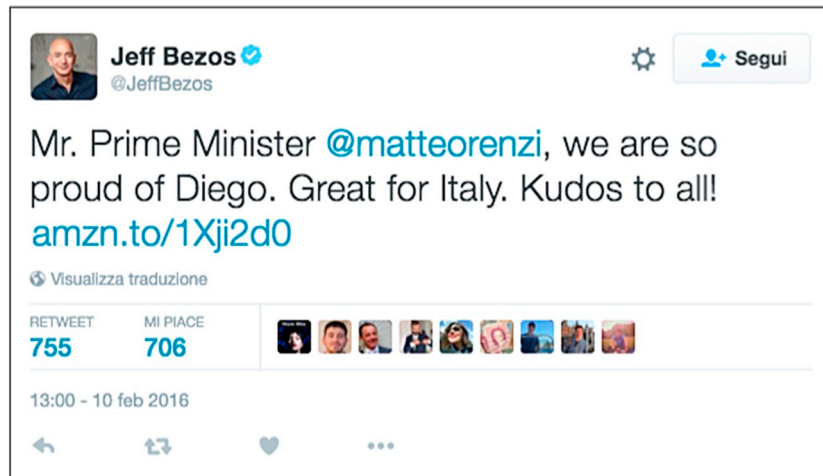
Jeff Bezos
@JeffBezos

Segui

Mr. Prime Minister @matteorenzi, we are so proud of Diego. Great for Italy. Kudos to all! amzn.to/1Xji2d0

Visualizza traduzione

RETWEET
755

MI PIACE
706

13:00 - 10 feb 2016